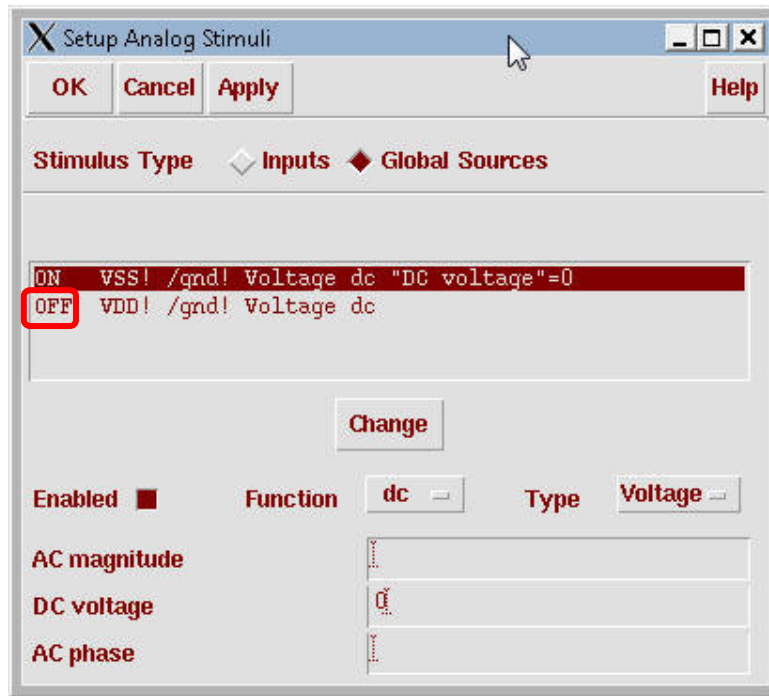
Setup Analog Stimuli

OK Cancel Apply Help

Stimulus Type Inputs Global Sources

ON VSS! /gnd! Voltage dc "DC voltage"=0
OFF VDD! /gnd! Voltage dc

Change

Enabled Function dc Type Voltage

AC magnitude

DC voltage 0

AC phase